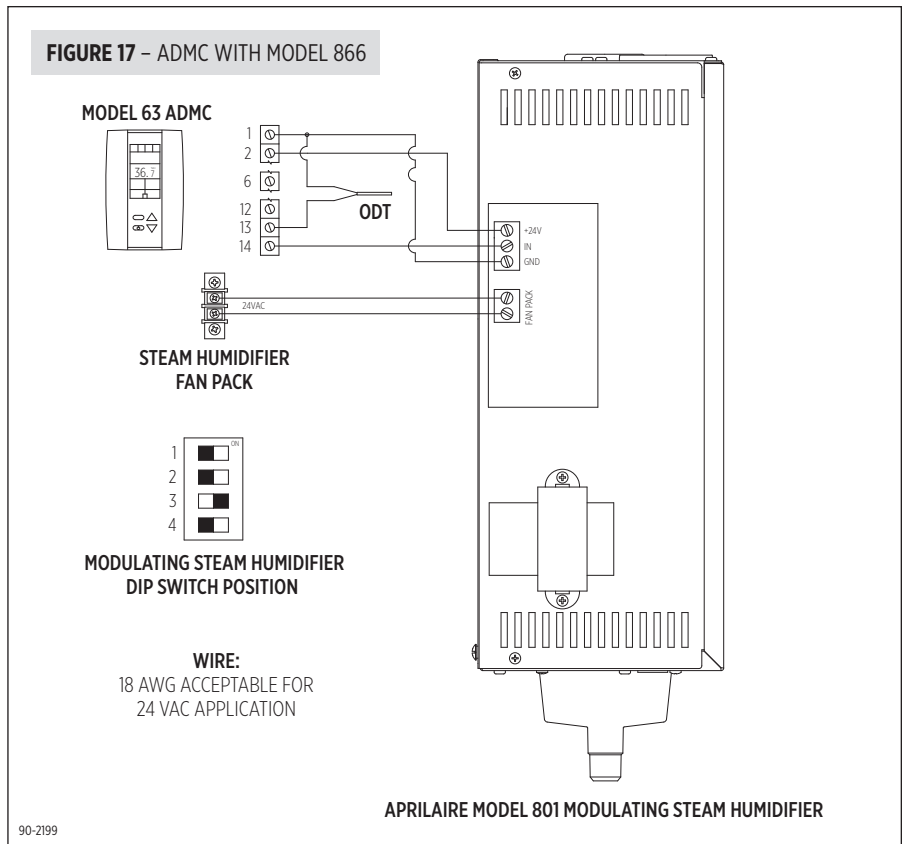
FIGURE 17 – ADMC WITH MODEL 866

MODEL 63 ADMC

36.7

1
2
6
12
13
14

ODT

+24V
IN
GND

24VAC

FAN PACK

STEAM HUMIDIFIER
FAN PACK

ON
1
2
3
4

MODULATING STEAM HUMIDIFIER
DIP SWITCH POSITION

WIRE:
18 AWG ACCEPTABLE FOR
24 VAC APPLICATION

APRILAIRE MODEL 801 MODULATING STEAM HUMIDIFIER

90-2199